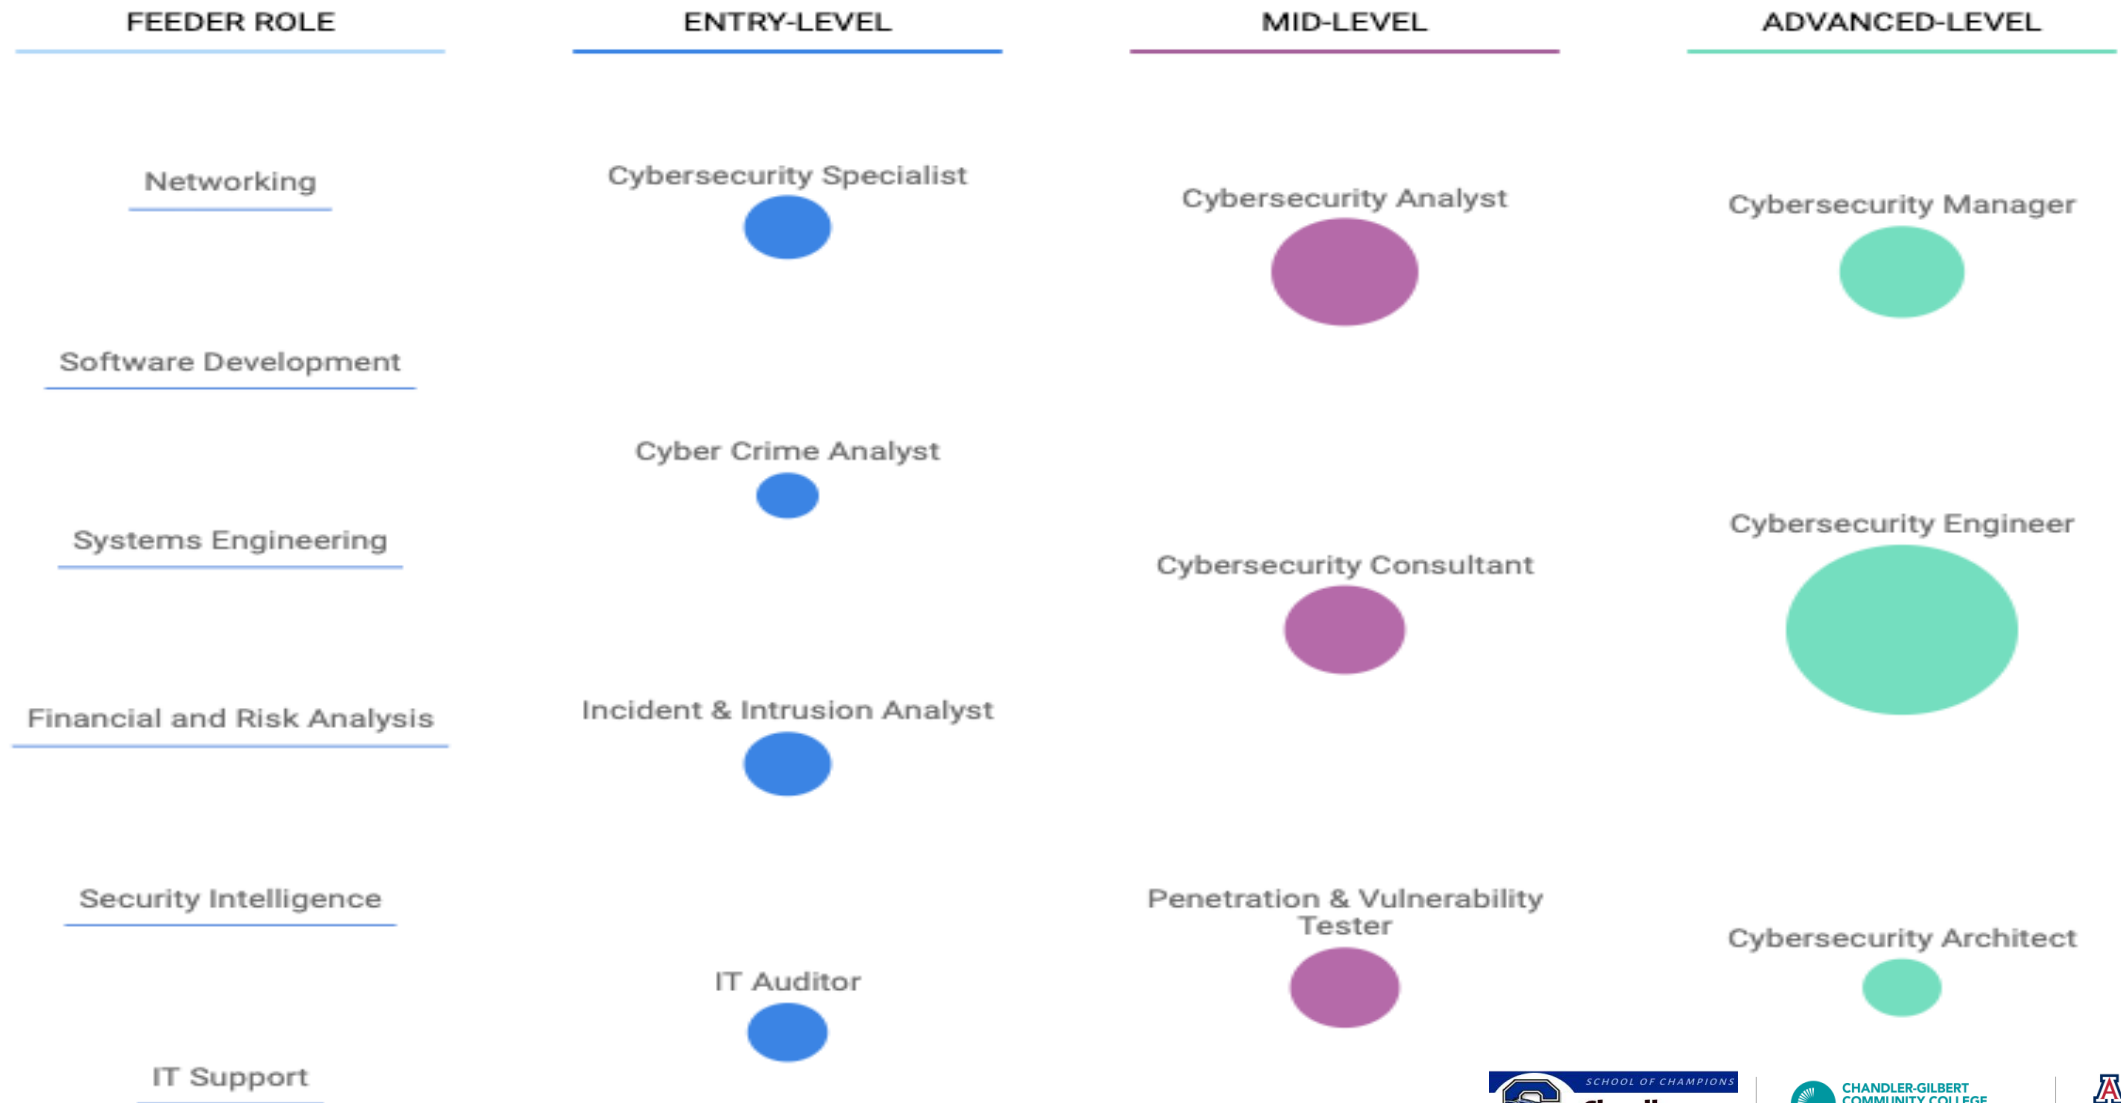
FEEDER ROLE

Networking

Software Development

Systems Engineering

Financial and Risk Analysis

Security Intelligence

IT Support

ENTRY-LEVEL

Cybersecurity Specialist

Cyber Crime Analyst

Incident & Intrusion Analyst

IT Auditor

MID-LEVEL

Cybersecurity Analyst

Cybersecurity Consultant

Penetration & Vulnerability Tester

ADVANCED-LEVEL

Cybersecurity Manager

Cybersecurity Engineer

Cybersecurity Architect

SCHOOL OF CHAMPIONS

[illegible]

CHANDLER-GILBERT COMMUNITY COLLEGE